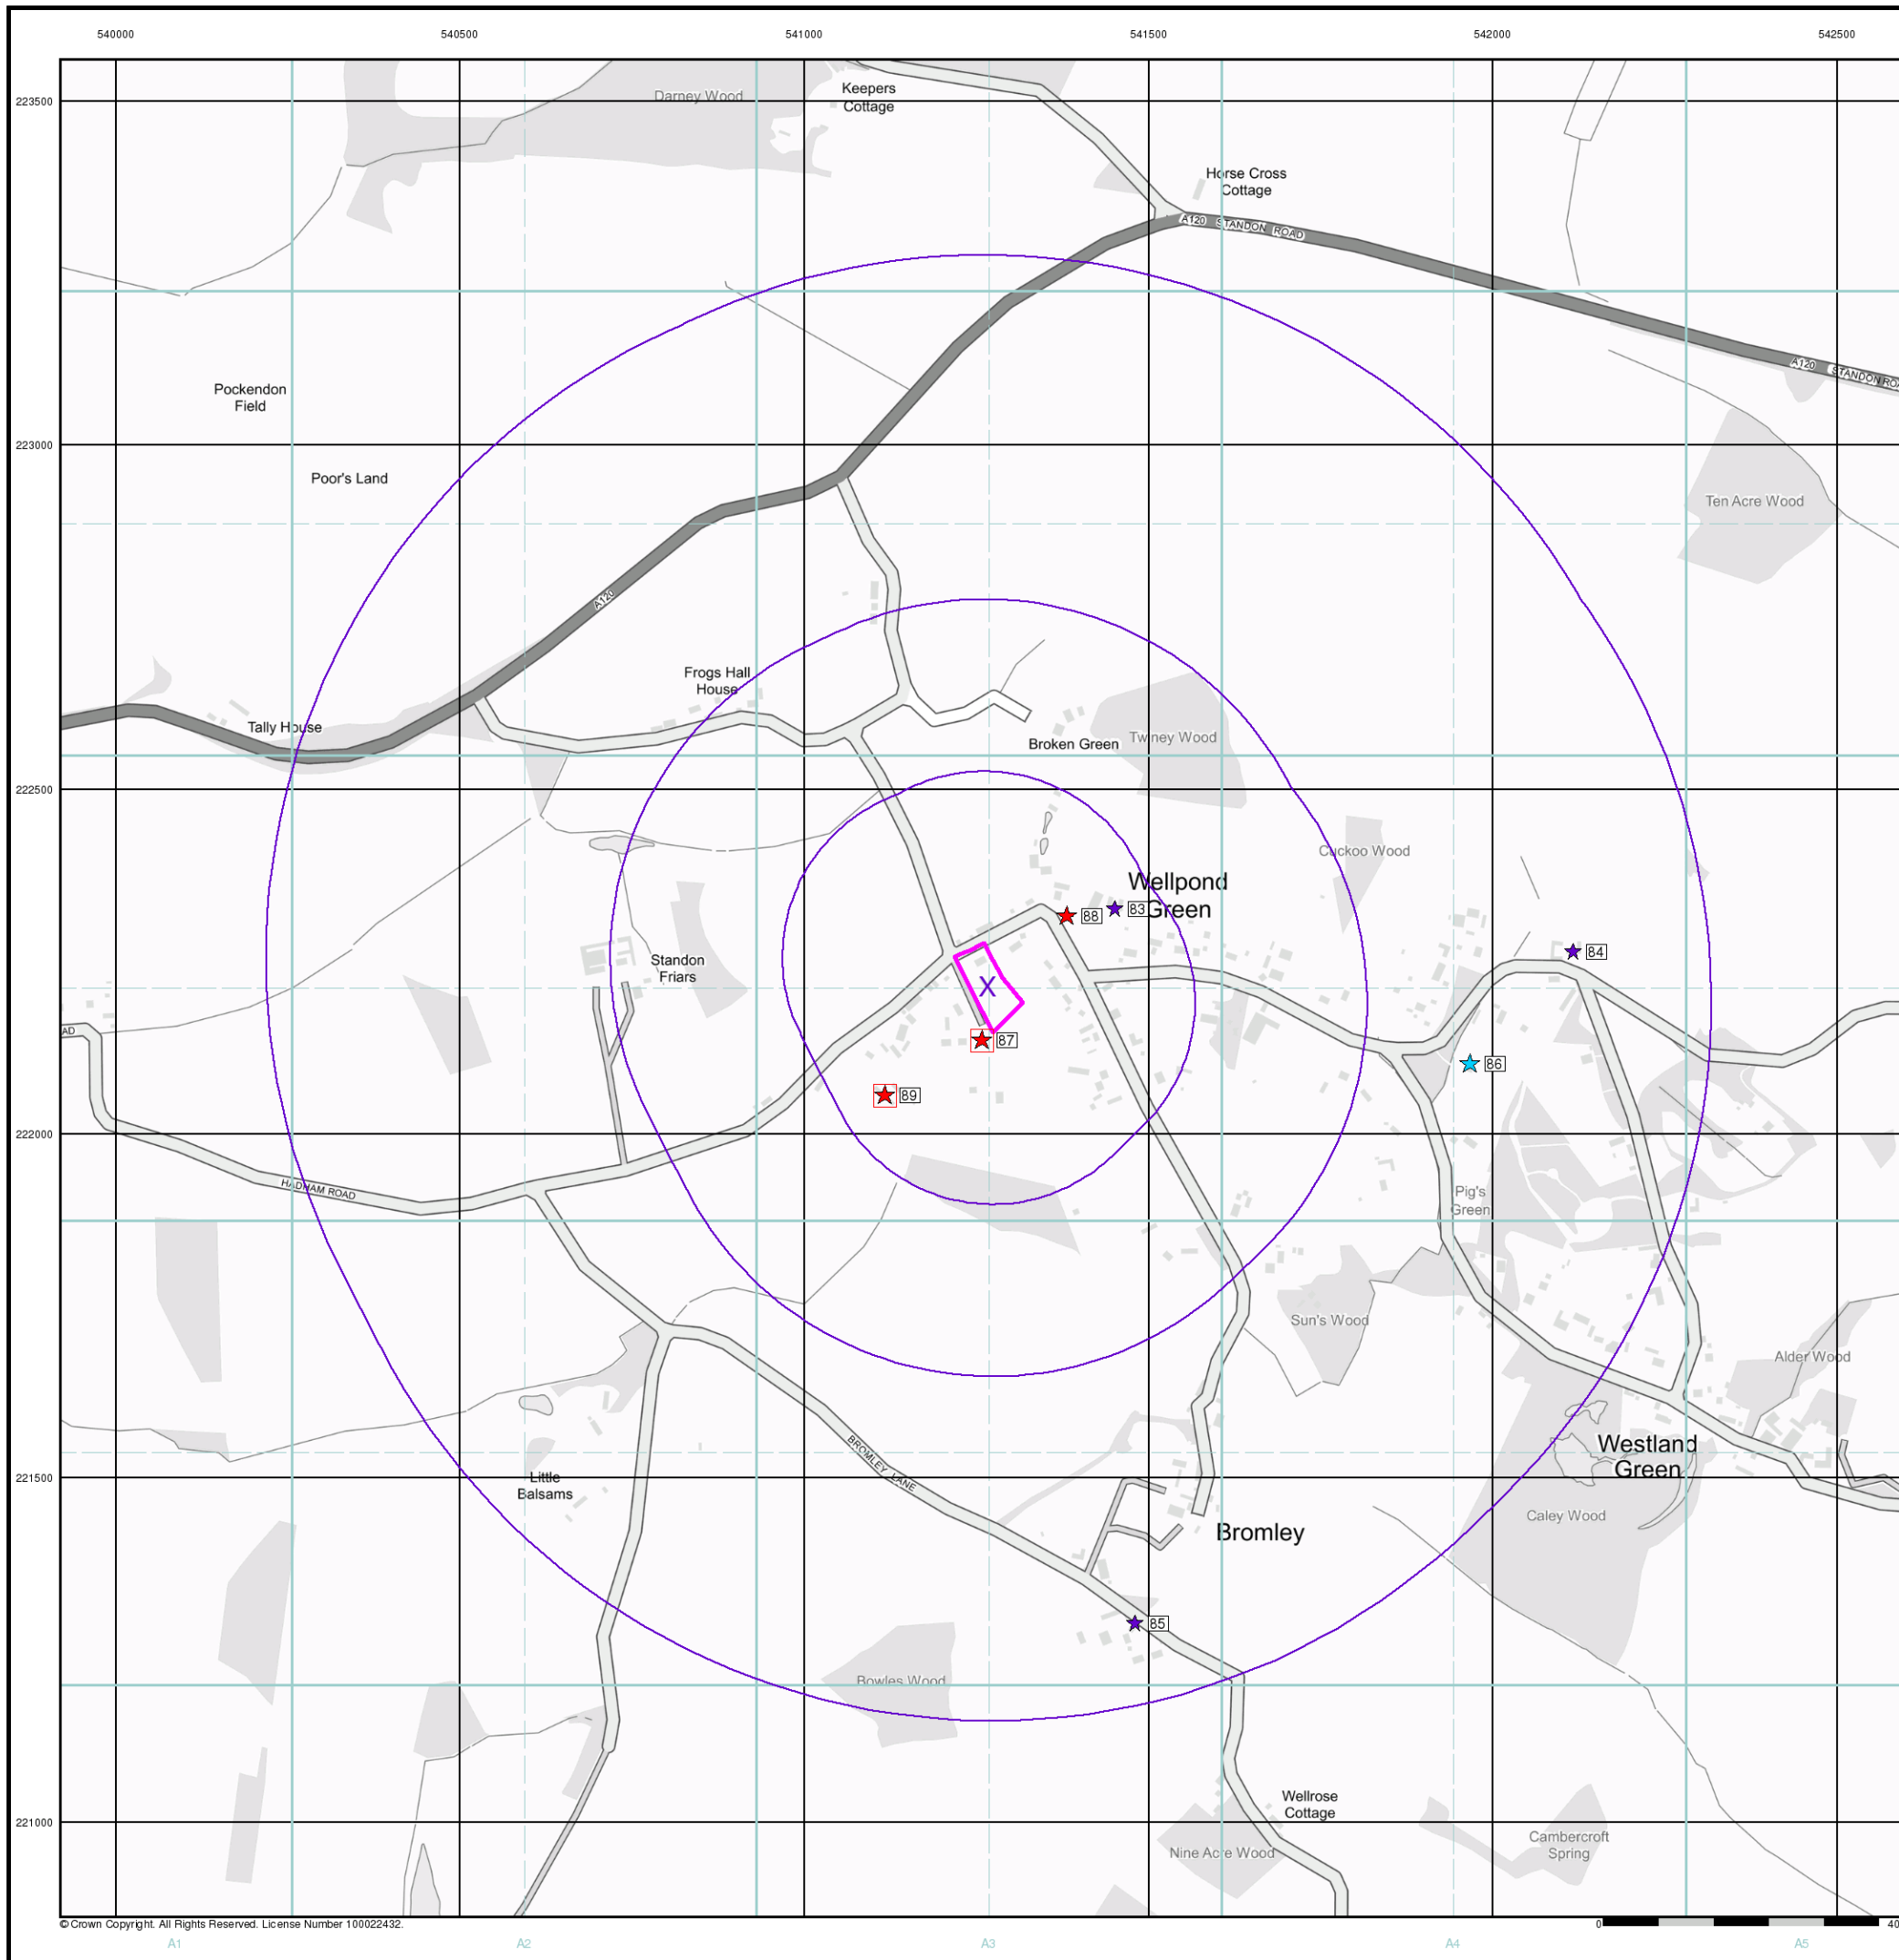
540000
540500
541000
541500
542000
542500
223500
223000
222500
222000
221500
221000

Darney Wood
Keepers Cottage
Horse Cross Cottage
A120 STANDON ROAD
A120 STANDON ROA
Pockendon Field
Poor's Land
Ten Acre Wood
A120
Frogs Hall House
Tally House
Broken Green
Twiney Wood
Cuckoo Wood
Wellpond Green
88
83
84
Standon Friars
X
87
86
89
AD
HADHAM ROAD
Pig's Green
Sun's Wood
Alder Wood
Westland Green
Little Balsams
BROMLEY LANE
Bromley
Caley Wood
85
Bowles Wood
Wellrose Cottage
Cambercroft Spring
Nine Acre Wood

© Crown Copyright. All Rights Reserved. License Number 100022432.
0
40
A1
A2
A3
A4
A5